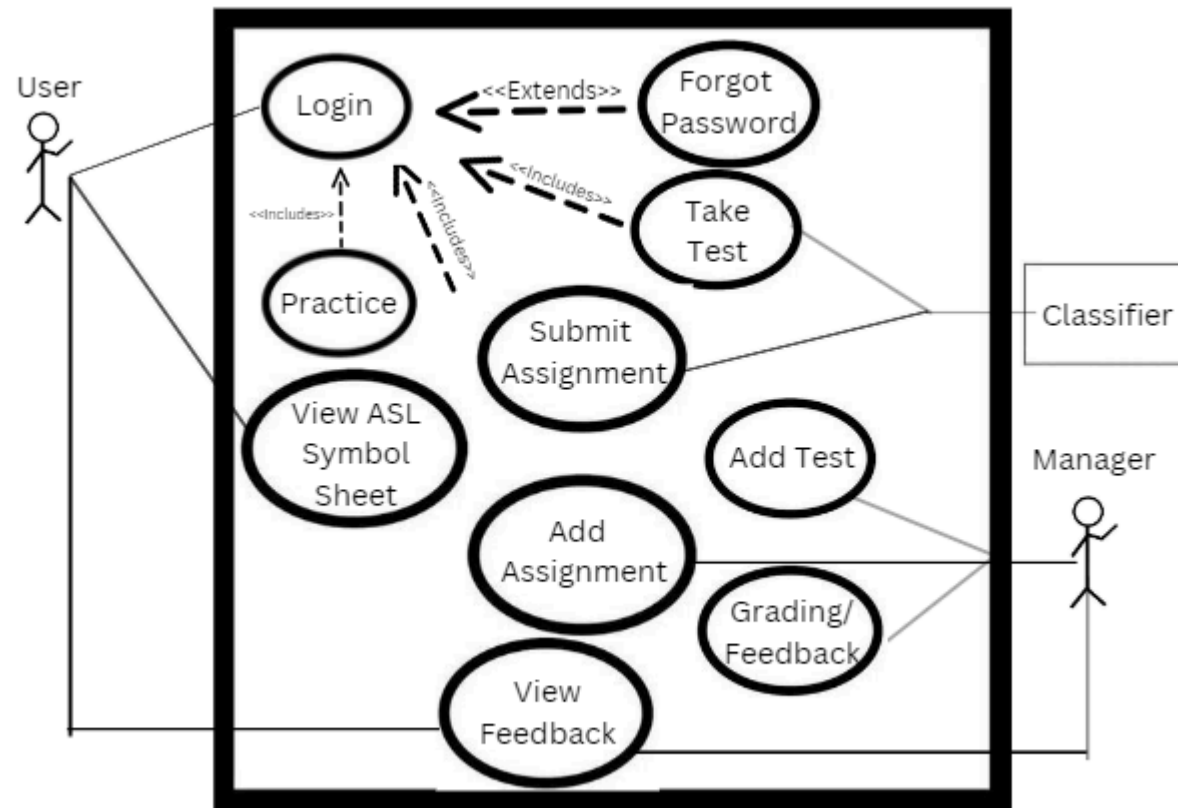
User

Login

<<Extends>>

Forgot Password

<<Includes>>

<<Includes>>

<<Includes>>

Take Test

Practice

Submit Assignment

Classifier

View ASL Symbol Sheet

Add Test

Manager

Add Assignment

Grading/ Feedback

View Feedback